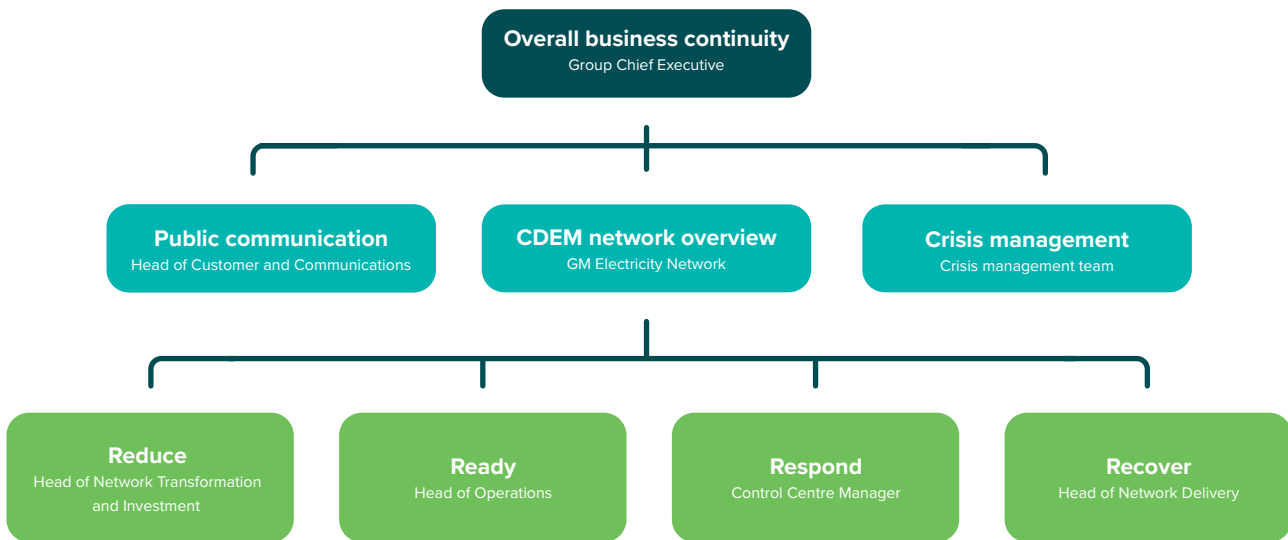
Overall business continuity
Group Chief Executive

Public communication
Head of Customer and Communications

CDEM network overview
GM Electricity Network

Crisis management
Crisis management team

Reduce
Head of Network Transformation and Investment

Ready
Head of Operations

Respond
Control Centre Manager

Recover
Head of Network Delivery